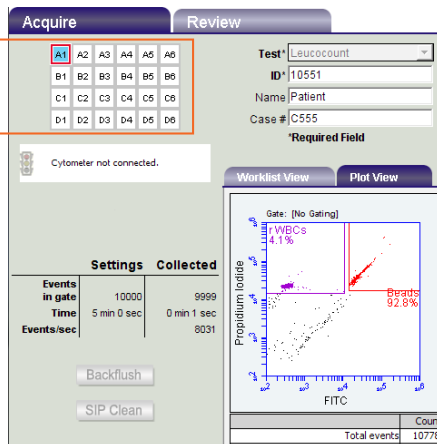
Acquire
Review

| A1 | A2 | A3 | A4 | A5 | A6 |
|---|---|---|---|---|---|
| B1 | B2 | B3 | B4 | B5 | B6 |
| C1 | C2 | C3 | C4 | C5 | C6 |
| D1 | D2 | D3 | D4 | D5 | D6 |

Test* Leucocount
ID* 10551
Name Patient
Case # C555
*Required Field

Cytometer not connected.

Worklist View
Plot View

Gate: [No Gating]
r WBCs
4.1%
Beads
92.8%
Propidium Iodide
FITC

| | Settings | Collected |
|---|---|---|
| Events in gate | 10000 | 9999 |
| Time | 5 min 0 sec | 0 min 1 sec |
| Events/sec | | 8031 |

Backflush
SIP Clean

| | Cou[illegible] |
|---|---|
| Total events | 10776 |